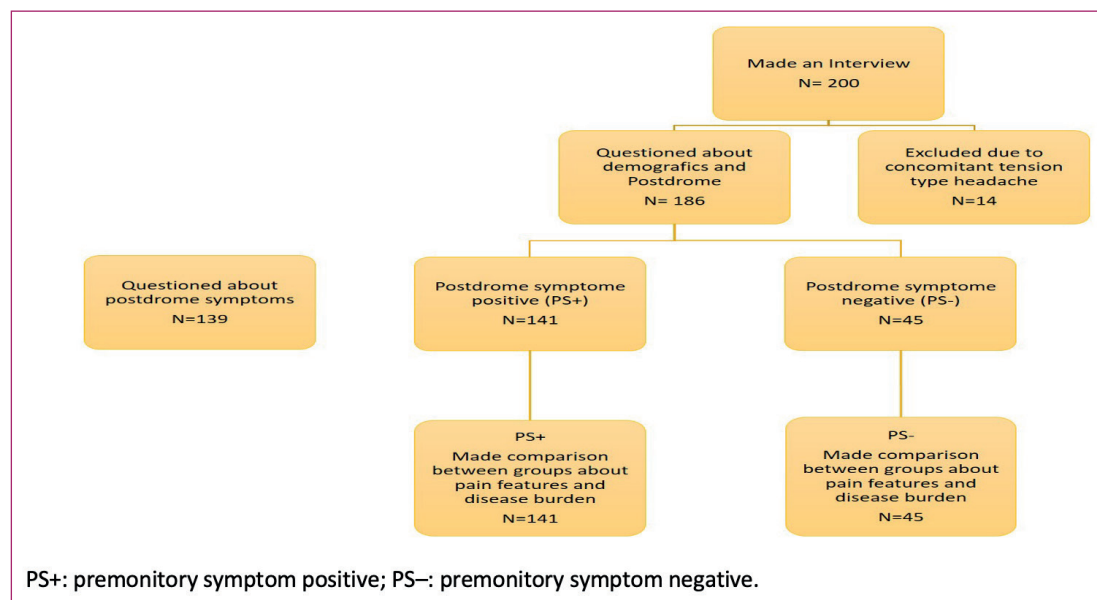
Made an Interview
N= 200

Questioned about demografics and Postdrome
N= 186

Excluded due to concomitant tension type headache
N=14

Questioned about postdrome symptoms
N=139

Postdrome symptome positive (PS+)
N=141

Postdrome symptome negative (PS-)
N=45

PS+
Made comparison between groups about pain features and disease burden
N=141

PS-
Made comparison between groups about pain features and disease burden
N=45

PS+: premonitory symptom positive; PS–: premonitory symptom negative.